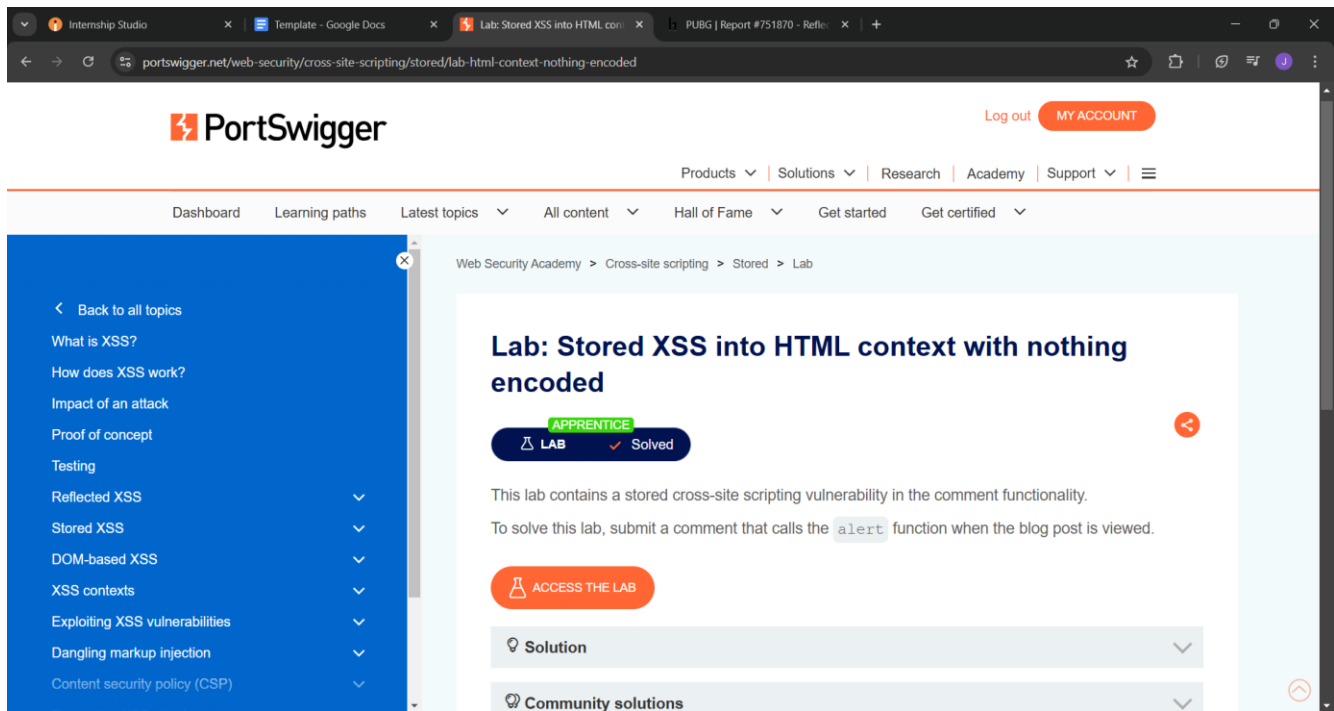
Internship Studio
Template - Google Docs
Lab: Stored XSS into HTML con
PUBG | Report #751870 - Reflec

portswigger.net/web-security/cross-site-scripting/stored/lab-html-context-nothing-encoded

PortSwigger

Log out MY ACCOUNT

Products | Solutions | Research | Academy | Support

Dashboard Learning paths Latest topics All content Hall of Fame Get started Get certified

Back to all topics
What is XSS?
How does XSS work?
Impact of an attack
Proof of concept
Testing
Reflected XSS
Stored XSS
DOM-based XSS
XSS contexts
Exploiting XSS vulnerabilities
Dangling markup injection
Content security policy (CSP)

Web Security Academy > Cross-site scripting > Stored > Lab

Lab: Stored XSS into HTML context with nothing encoded

APPRENTICE
LAB Solved

This lab contains a stored cross-site scripting vulnerability in the comment functionality.

To solve this lab, submit a comment that calls the alert function when the blog post is viewed.

ACCESS THE LAB

Solution

Community solutions